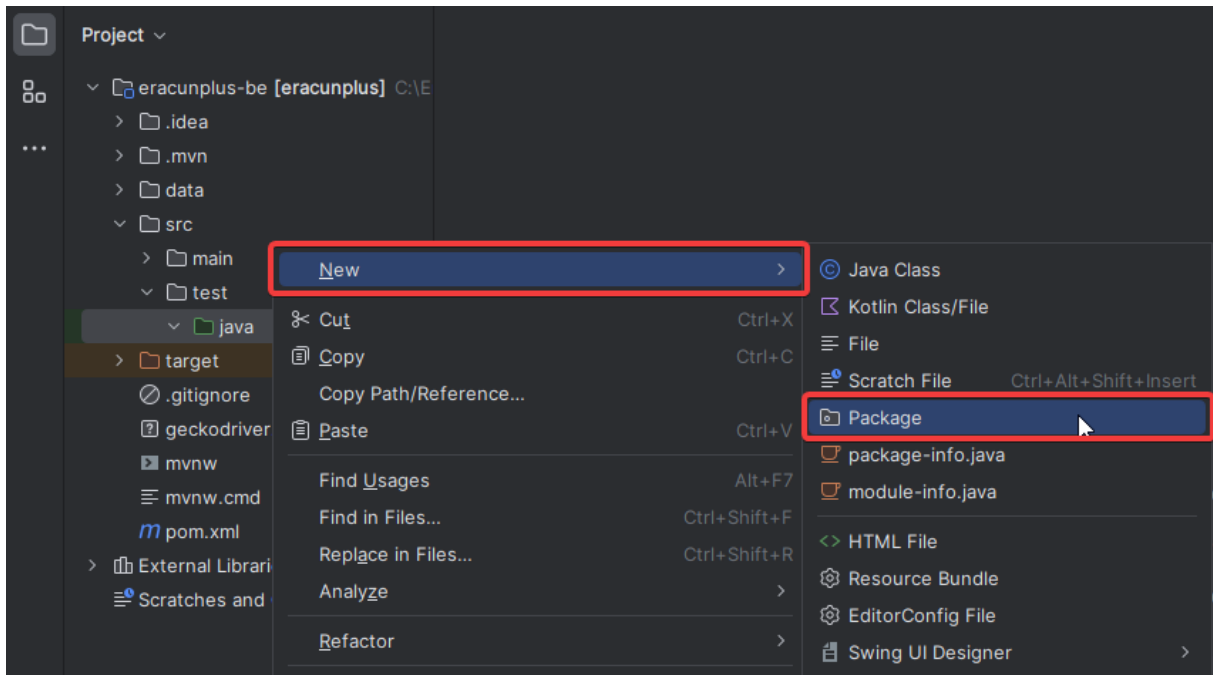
Project

eracunplus-be [eracunplus] C:\E
.idea
.mvn
data
src
main
test
java
target
.gitignore
geckodriver
mvnw
mvnw.cmd
m pom.xml
External Librari
Scratches and

New
Cut Ctrl+X
Copy Ctrl+C
Copy Path/Reference...
Paste Ctrl+V
Find Usages Alt+F7
Find in Files... Ctrl+Shift+F
Replace in Files... Ctrl+Shift+R
Analyze
Refactor

Java Class
Kotlin Class/File
File
Scratch File Ctrl+Alt+Shift+Insert
Package
package-info.java
module-info.java
HTML File
Resource Bundle
EditorConfig File
Swing UI Designer